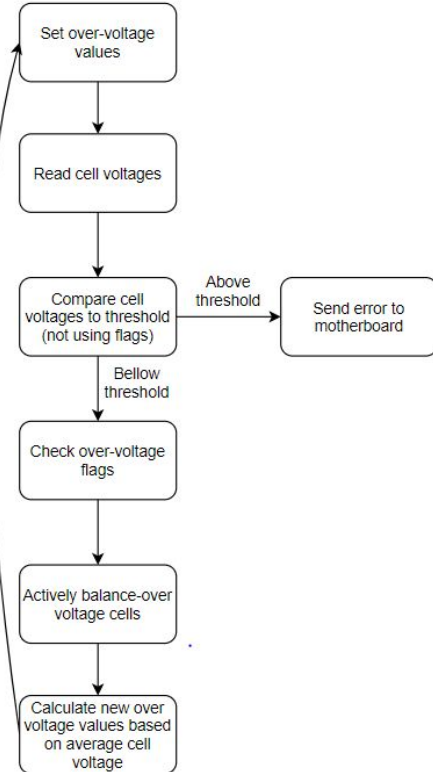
Set over-voltage values

Read cell voltages

Compare cell voltages to threshold (not using flags)

Above threshold

Send error to motherboard

Bellow threshold

Check over-voltage flags

Actively balance-over voltage cells

Calculate new over voltage values based on average cell voltage